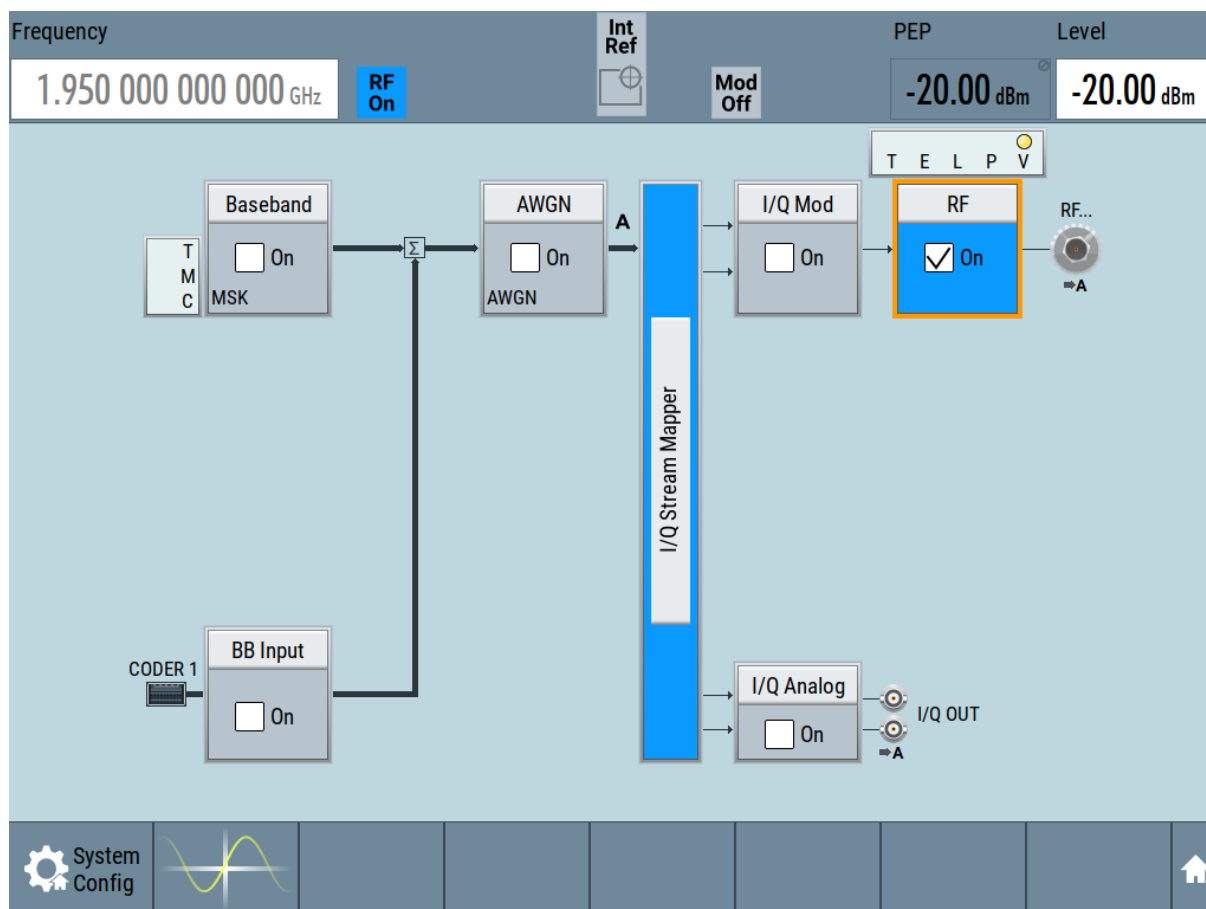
Frequency

1.950 000 000 000 GHz

RF
On

Int
Ref

Mod
Off

PEP

-20.00 dBm

Level

-20.00 dBm

T E L P V

T
M
C

Baseband

On

MSK

Σ

AWGN

On

AWGN

A

I/Q Stream Mapper

I/Q Mod

On

RF

On

RF...

➡A

CODER 1

BB Input

On

I/Q Analog

On

I/Q OUT

➡A

System
Config